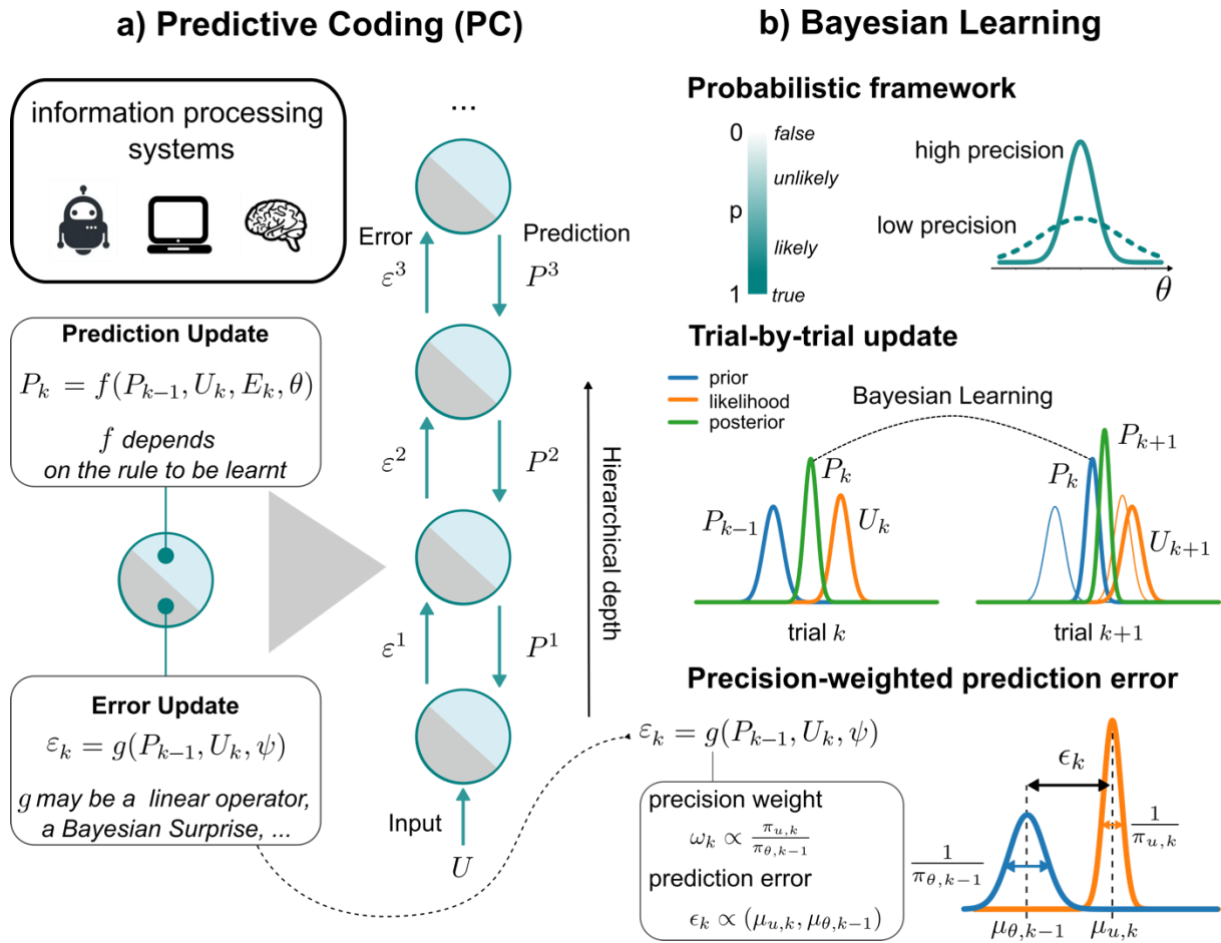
a) Predictive Coding (PC)

b) Bayesian Learning

information processing systems

...

Error

Prediction

$\varepsilon^3$

$P^3$

Prediction Update

$P_k = f(P_{k-1}, U_k, E_k, \theta)$

$f$ depends on the rule to be learnt

$\varepsilon^2$

$P^2$

Hierarchical depth

$\varepsilon^1$

$P^1$

Error Update

$\varepsilon_k = g(P_{k-1}, U_k, \psi)$

$g$ may be a linear operator, a Bayesian Surprise, ...

Input

$U$

Probabilistic framework

0 false

unlikely

p

likely

1 true

high precision

low precision

$\theta$

Trial-by-trial update

prior

likelihood

posterior

Bayesian Learning

$P_{k-1}$

$P_k$

$U_k$

$P_k$

$P_{k+1}$

$U_{k+1}$

trial $k$

trial $k+1$

Precision-weighted prediction error

$\varepsilon_k = g(P_{k-1}, U_k, \psi)$

precision weight

$\omega_k \propto \frac{\pi_{u,k}}{\pi_{\theta,k-1}}$

prediction error

$\epsilon_k \propto (\mu_{u,k}, \mu_{\theta,k-1})$

$\epsilon_k$

$\frac{1}{\pi_{u,k}}$

$\frac{1}{\pi_{\theta,k-1}}$

$\mu_{\theta,k-1}$

$\mu_{u,k}$